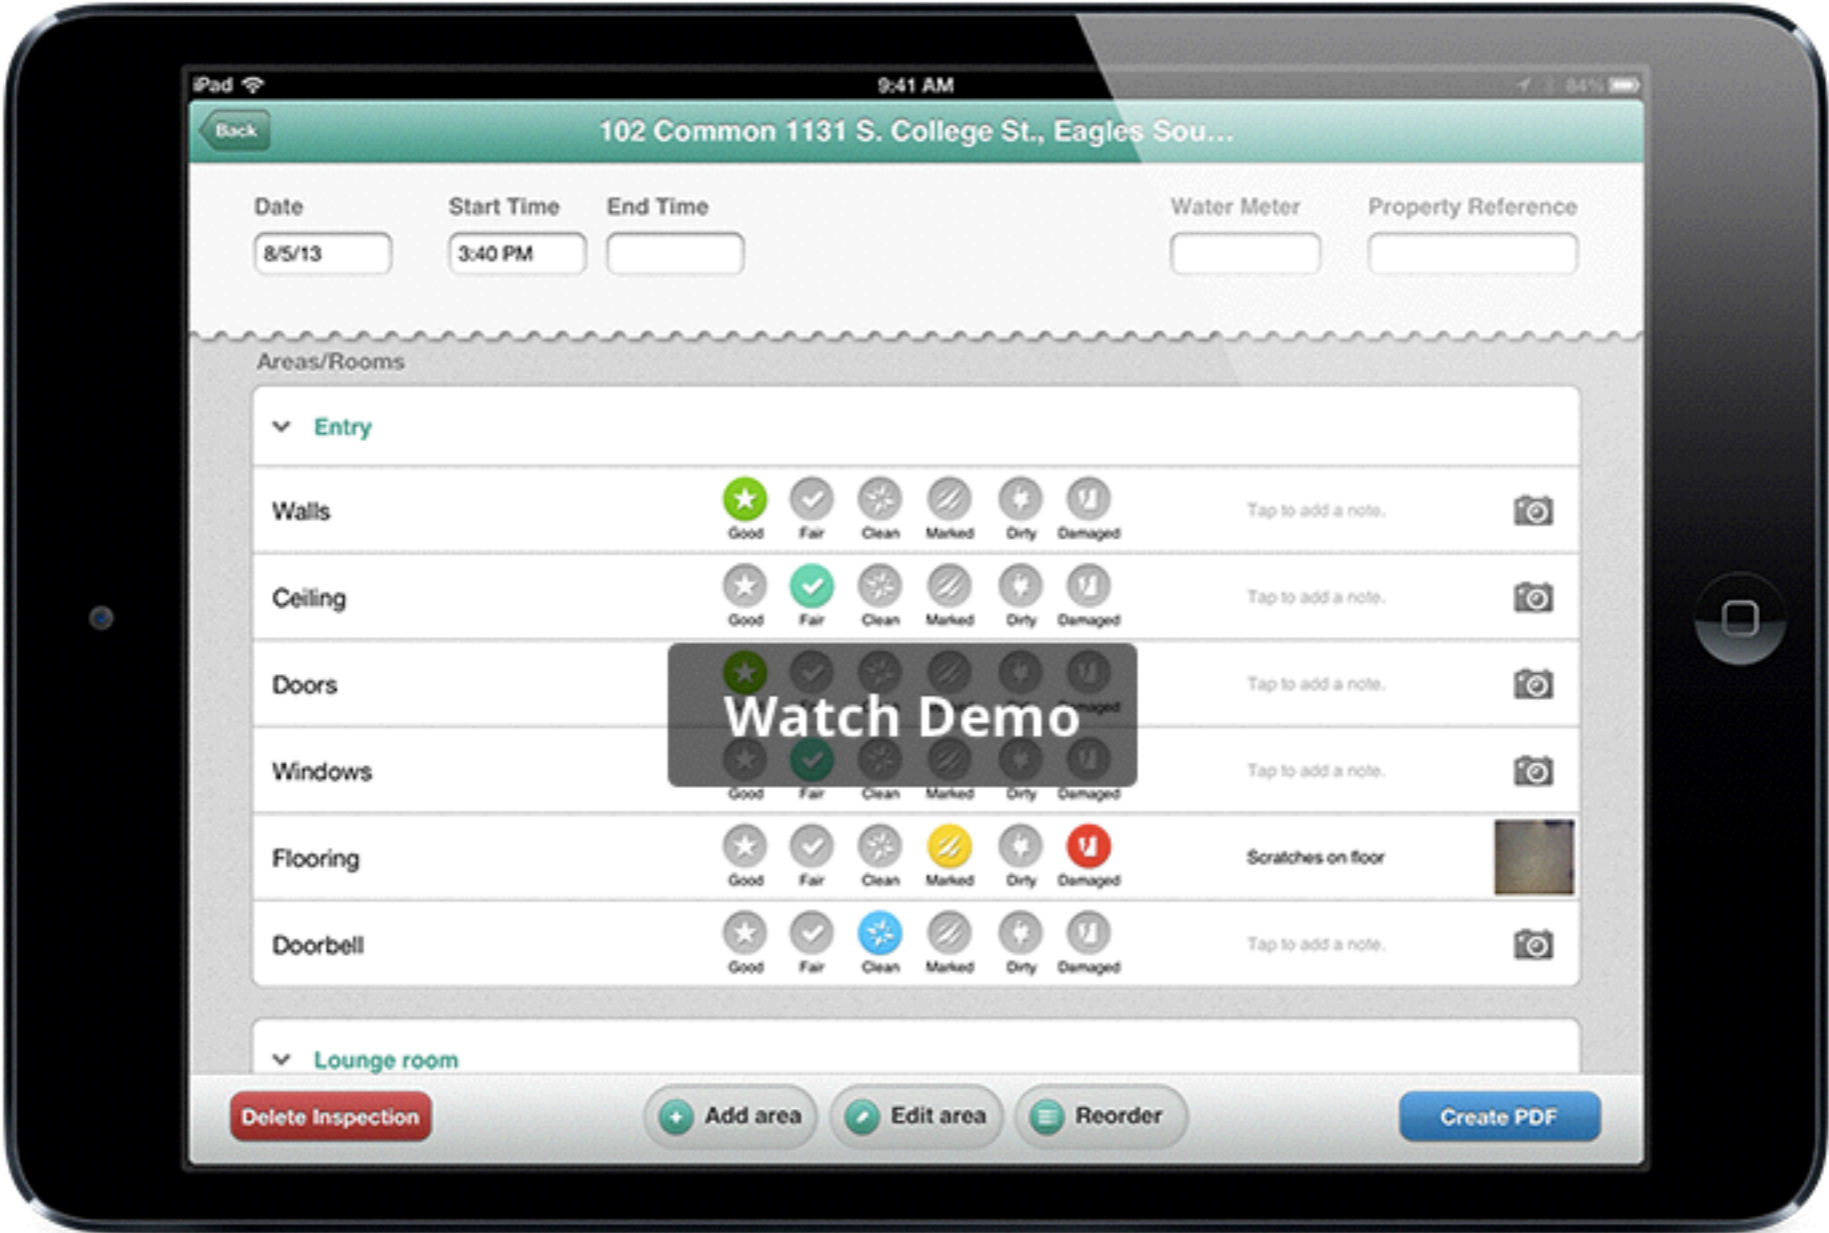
iPad

9:41 AM

84%

Back

102 Common 1131 S. College St., Eagles Sou...

Date
8/5/13

Start Time
3:40 PM

End Time

Water Meter

Property Reference

Areas/Rooms

Entry

Walls
Good Fair Clean Marked Dirty Damaged
Tap to add a note.

Ceiling
Good Fair Clean Marked Dirty Damaged
Tap to add a note.

Doors
Tap to add a note.

Watch Demo

Windows
Good Fair Clean Marked Dirty Damaged
Tap to add a note.

Flooring
Good Fair Clean Marked Dirty Damaged
Scratches on floor

Doorbell
Good Fair Clean Marked Dirty Damaged
Tap to add a note.

Lounge room

Delete Inspection

Add area

Edit area

Reorder

Create PDF